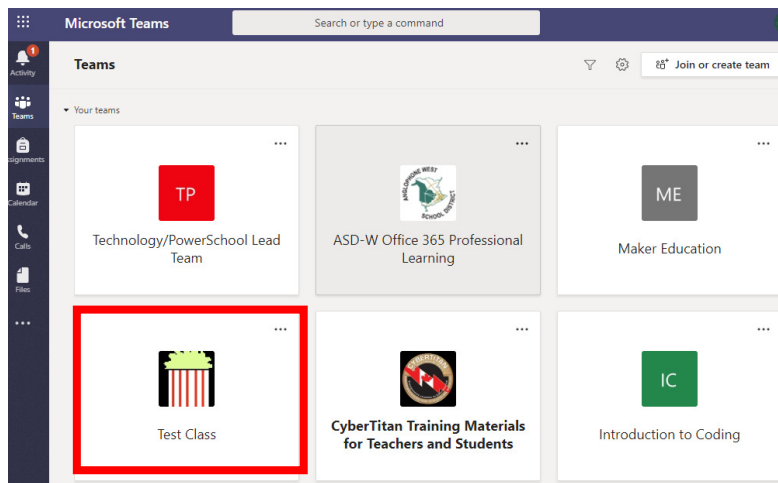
Microsoft Teams

Search or type a command

1

Activity

Teams

Assignments

Calendar

Calls

Files

...

Teams

Join or create team

Your teams

...

TP

Technology/PowerSchool Lead Team

...

ANGLOPHONE WEST SCHOOL DISTRICT

ASD-W Office 365 Professional Learning

...

ME

Maker Education

...

Test Class

...

CYBERTITAN

CyberTitan Training Materials for Teachers and Students

...

IC

Introduction to Coding